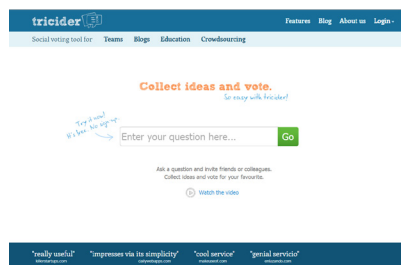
tricider

Features Blog About us Login

Social voting tool for Teams Blogs Education Crowdsourcing

Collect ideas and vote.

So easy with tricider!

Try it now! It's free. No sign-up.

Enter your question here...

Go

Ask a question and invite friends or colleagues. Collect ideas and vote for your favourites.

Watch the video

"really useful" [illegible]

"impresses via its simplicity" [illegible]

"cool service" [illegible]

"genial servicio" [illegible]